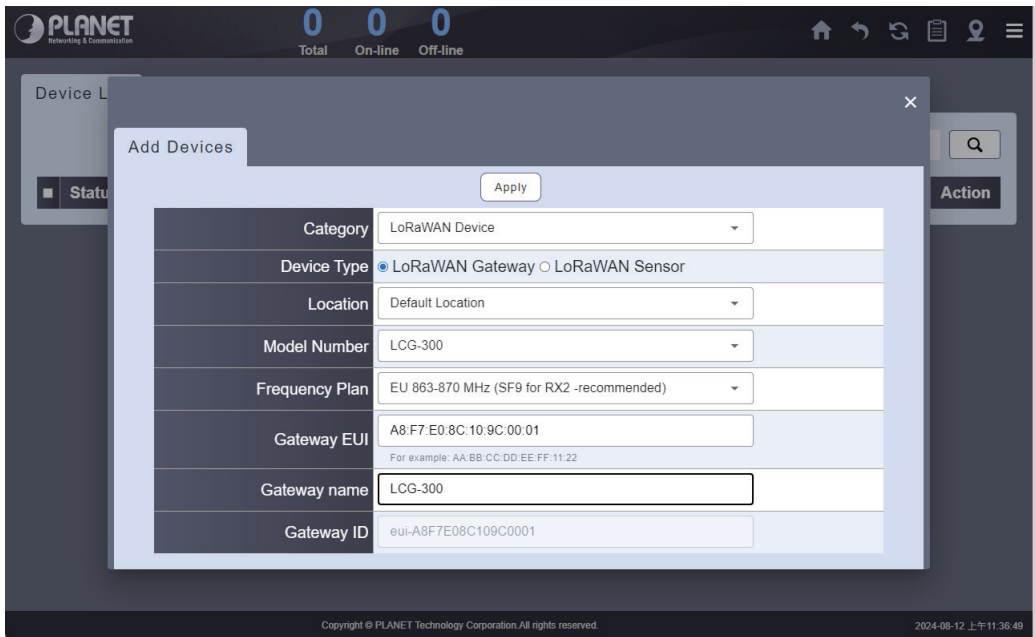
PLANET
Networking & Communication

0
Total
0
On-line
0
Off-line

Device L
Statu
Action

×

Add Devices

Apply

| Category | LoRaWAN Device |
|---|---|
| Device Type | ◉ LoRaWAN Gateway ○ LoRaWAN Sensor |
| Location | Default Location |
| Model Number | LCG-300 |
| Frequency Plan | EU 863-870 MHz (SF9 for RX2 -recommended) |
| Gateway EUI | A8:F7:E0:8C:10:9C:00:01 For example: AA:BB:CC:DD:EE:FF:11:22 |
| Gateway name | LCG-300 |
| Gateway ID | eui-A8F7E08C109C0001 |

Copyright © PLANET Technology Corporation.All rights reserved.

2024-08-12 上午11:36:49